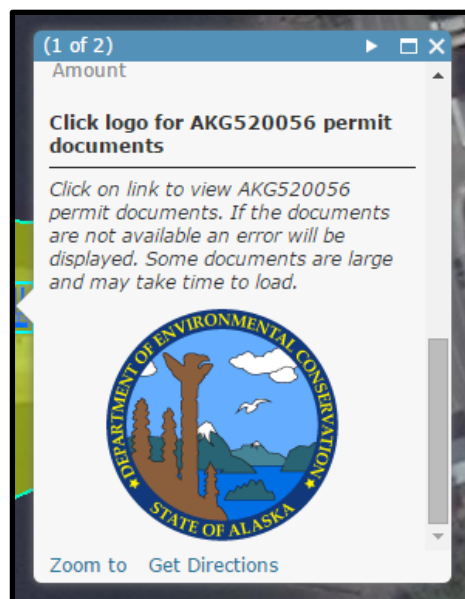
(1 of 2)

Amount

Click logo for AKG520056 permit documents

Click on link to view AKG520056 permit documents. If the documents are not available an error will be displayed. Some documents are large and may take time to load.

DEPARTMENT OF ENVIRONMENTAL CONSERVATION

STATE OF ALASKA

Zoom to Get Directions